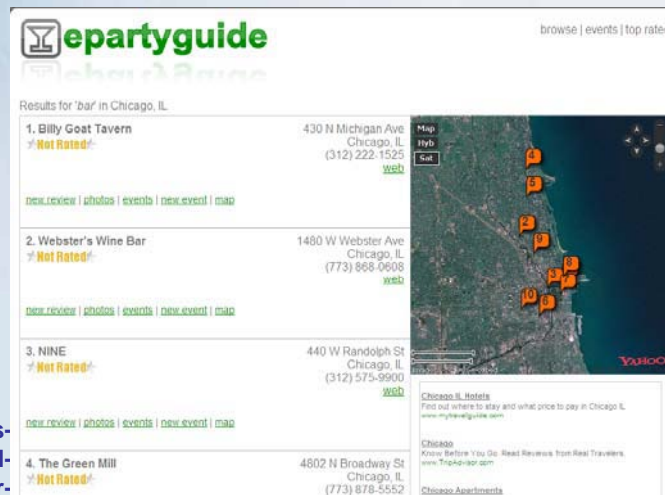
epartyguide

browse | events | top rate

Results for 'bar' in Chicago, IL

1. Billy Goat Tavern
Not Rated
430 N Michigan Ave
Chicago, IL
(312) 222-1525
web
new review | photos | events | new event | map

2. Webster's Wine Bar
Not Rated
1480 W Webster Ave
Chicago, IL
(773) 868-0608
web
new review | photos | events | new event | map

3. NINE
Not Rated
440 W Randolph St
Chicago, IL
(312) 575-9900
web
new review | photos | events | new event | map

4. The Green Mill
Not Rated
4802 N Broadway St
Chicago, IL
(773) 878-5552

Map
Hyb
Sat

YAHOO

Chicago IL Hotels
Find out where to stay and what price to pay in Chicago IL
www.mytravelguide.com

Chicago
Know Before You Go. Read Reviews from Real Travelers.
www.TripAdvisor.com

Chicago Apartments